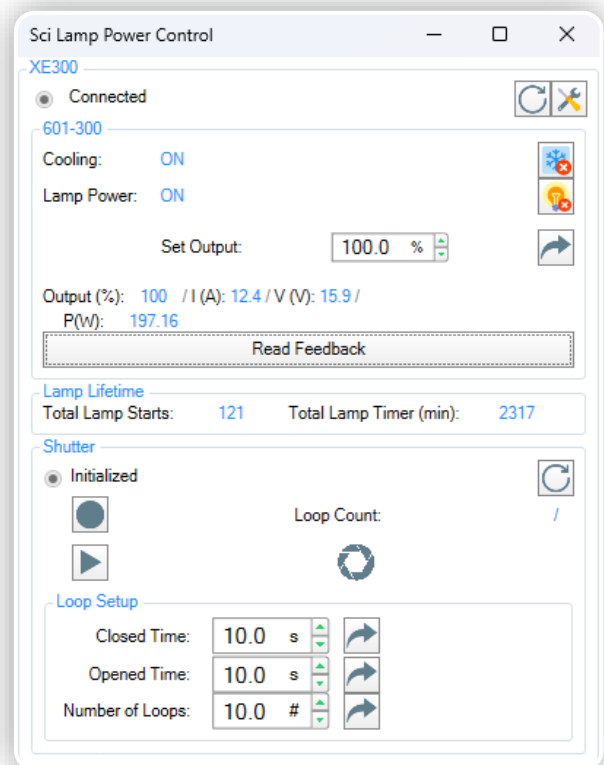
Sci Lamp Power Control

XE300

Connected

601-300

Cooling: ON

Lamp Power: ON

Set Output: 100.0 %

Output (%): 100 / I (A): 12.4 / V (V): 15.9 / P(W): 197.16

Read Feedback

Lamp Lifetime

Total Lamp Starts: 121 Total Lamp Timer (min): 2317

Shutter

Initialized

Loop Count: /

Loop Setup

Closed Time: 10.0 s

Opened Time: 10.0 s

Number of Loops: 10.0 #